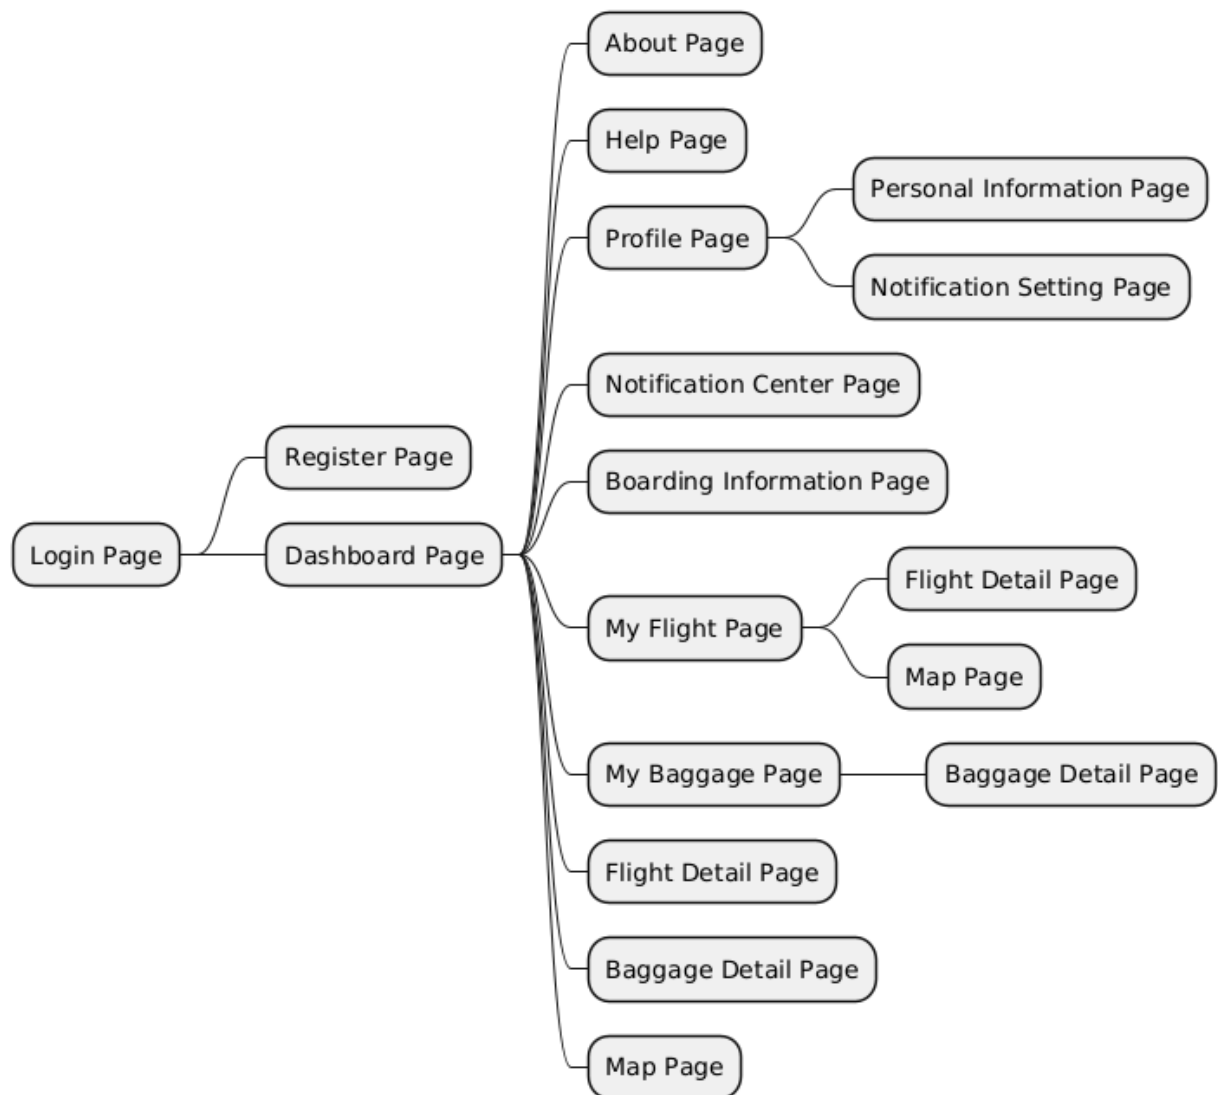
Login Page
Register Page
Dashboard Page
About Page
Help Page
Profile Page
Personal Information Page
Notification Setting Page
Notification Center Page
Boarding Information Page
My Flight Page
Flight Detail Page
Map Page
My Baggage Page
Baggage Detail Page
Flight Detail Page
Baggage Detail Page
Map Page